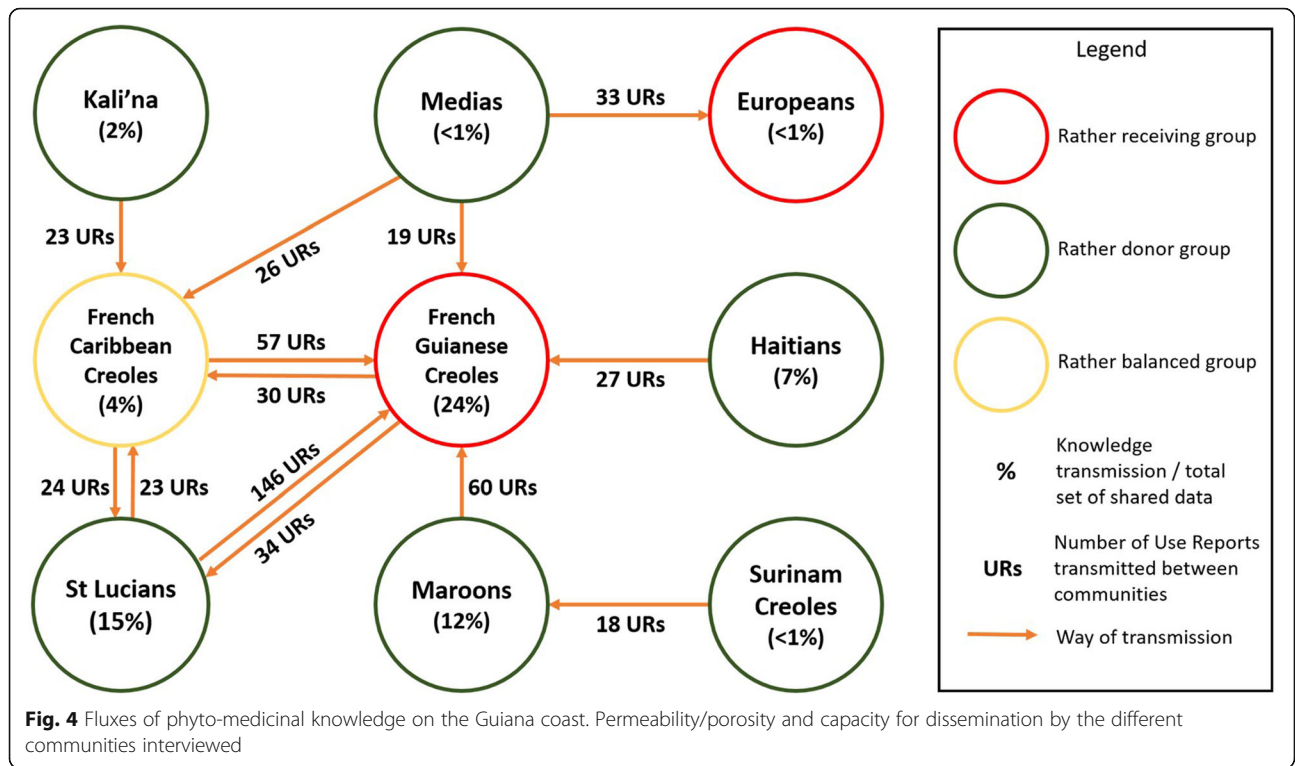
Kali'na
(2%)

Medias
(<1%)

33 URs

Europeans
(<1%)

23 URs

19 URs

26 URs

French Caribbean Creoles
(4%)

57 URs

30 URs

French Guianese Creoles
(24%)

27 URs

Haitians
(7%)

24 URs

23 URs

146 URs

34 URs

60 URs

St Lucians
(15%)

Maroons
(12%)

18 URs

Surinam Creoles
(<1%)

Legend

Rather receiving group

Rather donor group

Rather balanced group

% Knowledge transmission / total set of shared data

URs Number of Use Reports transmitted between communities

Way of transmission

**Fig. 4** Fluxes of phyto-medicinal knowledge on the Guiana coast. Permeability/porosity and capacity for dissemination by the different communities interviewed